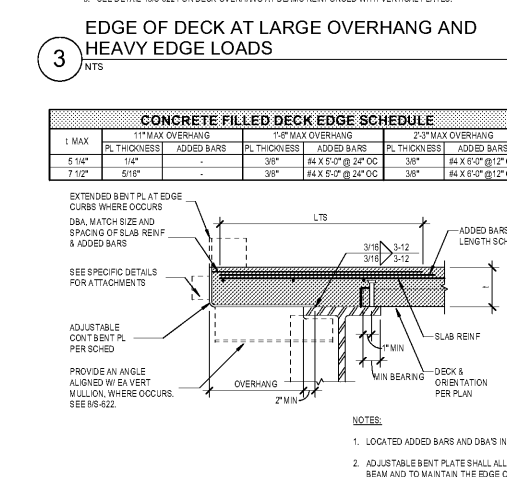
EDGE OF DECK AT LARGE OVERHANG AND HEAVY EDGE LOADS

3

NTS

CONCRETE FILLED DECK EDGE SCHEDULE

| t MAX | 11" MAX OVERHANG | | 1'-6" MAX OVERHANG | | 2'-3" MAX OVERHANG | |
|---|---|---|---|---|---|---|
| | PL THICKNESS | ADDED BARS | PL THICKNESS | ADDED BARS | PL THICKNESS | ADDED BARS |
| 5 1/4" | 1/4" | - | 3/8" | #4 X 5'-0" @ 24" OC | 3/8" | #4 X 6'-0" @12" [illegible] |
| 7 1/2" | 5/16" | - | 3/8" | #4 X 5'-0" @ 24" OC | 3/8" | #4 X 6'-0" @12" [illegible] |

EXTENDED BENT PL AT EDGE CURBS WHERE OCCURS

DBA, MATCH SIZE AND SPACING OF SLAB REINF & ADDED BARS

SEE SPECIFIC DETAILS FOR ATTACHMENTS

ADJUSTABLE CONT BENT PL PER SCHED

PROVIDE AN ANGLE ALIGNED W/ EA VERT MULLION, WHERE OCCURS. SEE 8/S-622.

LTS

3/16 3-12
3/16 3-12

ADDED BARS LENGTH SCH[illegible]

t

L

SLAB REINF

1" MIN

MIN BEARING

DECK & ORIENTATION PER PLAN

OVERHANG

2" MIN

NOTES:

1. LOCATED ADDED BARS AND DBA'S IN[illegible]

2. ADJUSTABLE BENT PLATE SHALL ALL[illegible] BEAM AND TO MAINTAIN THE EDGE O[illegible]